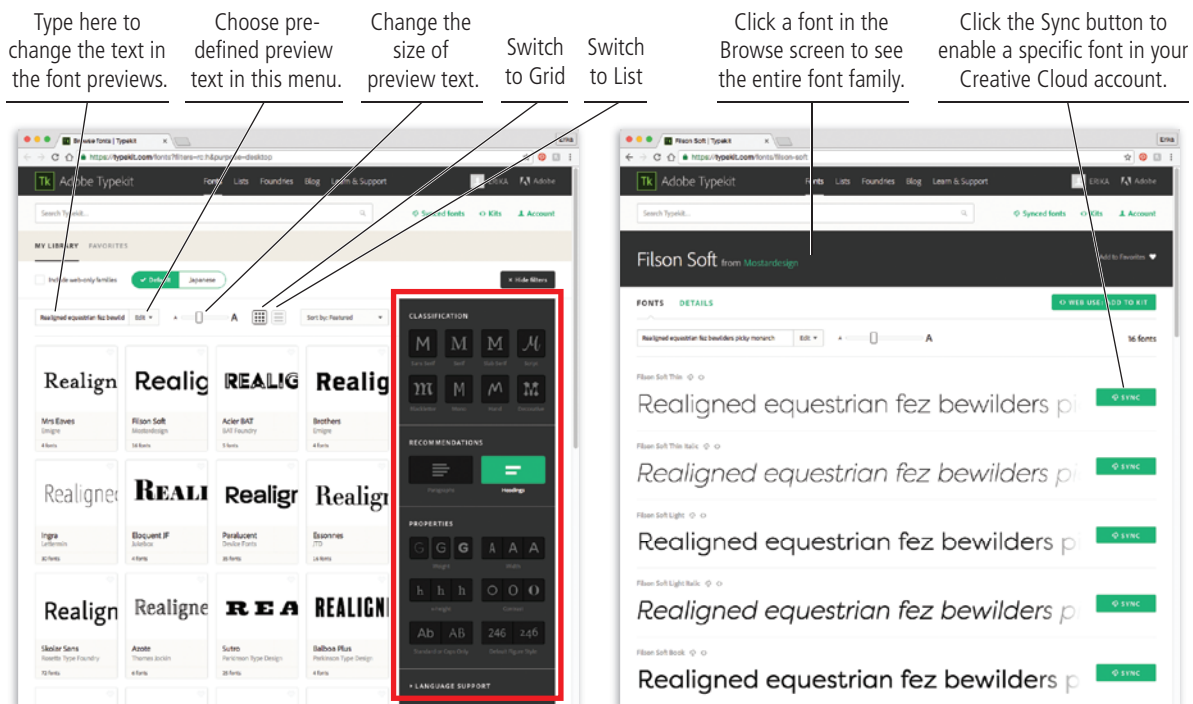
Type here to change the text in the font previews.

Choose predefined preview text in this menu.

Change the size of preview text.

Switch to Grid

Switch to List

Click a font in the Browse screen to see the entire font family.

Click the Sync button to enable a specific font in your Creative Cloud account.

Browse fonts | Typekit

https://typekit.com/fonts?filters=rc:h&purpose=desktop

Tk Adobe Typekit Fonts Lists Foundries Blog Learn & Support ERIKA Adobe

Search Typekit

Synced fonts Kits Account

MY LIBRARY FAVORITES

Include web-only families Default Japanese Hide filters

Realigned equestrian fez bewild Edit A A Sort by: Featured

Realign Realig REALIG Realig

Mrs Eaves Emigre 4 fonts

Filson Soft Mostardesign 16 fonts

Acier BAT BAT Foundry 5 fonts

Brothers Emigre 4 fonts

Realigned REALI Realign Realign

Ingra Letterink 30 fonts

Eloquent JF Jukebox 4 fonts

Paralucent Device Fonts 16 fonts

Essonnes ITD 16 fonts

Realign Realigne REA REALIGN

Skolar Sans Rosetta Type Foundry 72 fonts

Azote Thomas Jockin

Sutro Parkinson Type Design 28 fonts

Balboa Plus Parkinson Type Design 4 fonts

CLASSIFICATION

M M M M
Sans Serif Serif Slab Serif Script

M M M M
Blackletter Mono Hand Decorative

RECOMMENDATIONS

Paragraphs Headings

PROPERTIES

G G G A A A
Weight Width

h h h O O O
x-Height Contrast

Ab AB 246 246
Standard or Caps Only Default Figure Style

+ LANGUAGE SUPPORT

Filson Soft | Typekit

https://typekit.com/fonts/filson-soft

Tk Adobe Typekit Fonts Lists Foundries Blog Learn & Support ERIKA Adobe

Search Typekit

Synced fonts Kits Account

Filson Soft from Mostardesign

Add to Favorites

FONTS DETAILS

WEB USE: ADD TO KIT

Realigned equestrian fez bewilders picky monarch Edit A A 16 fonts

Filson Soft Thin
Realigned equestrian fez bewilders p
SYNC

Filson Soft Thin Italic
Realigned equestrian fez bewilders p
SYNC

Filson Soft Light
Realigned equestrian fez bewilders p
SYNC

Filson Soft Light Italic
Realigned equestrian fez bewilders p
SYNC

Filson Soft Book
Realigned equestrian fez bewilders p
SYNC